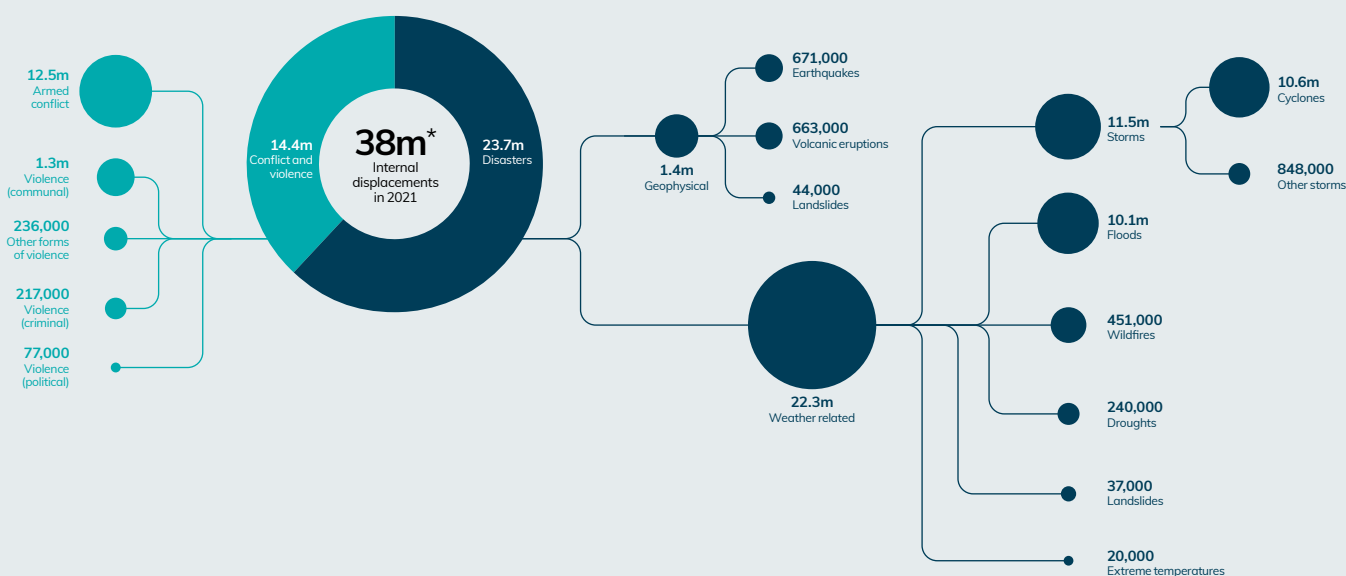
12.5m
Armed conflict

1.3m
Violence (communal)

236,000
Other forms of violence

217,000
Violence (criminal)

77,000
Violence (political)

14.4m
Conflict and violence

38m*
Internal displacements in 2021

23.7m
Disasters

1.4m
Geophysical

671,000
Earthquakes

663,000
Volcanic eruptions

44,000
Landslides

22.3m
Weather related

11.5m
Storms

10.6m
Cyclones

848,000
Other storms

10.1m
Floods

451,000
Wildfires

240,000
Droughts

37,000
Landslides

20,000
Extreme temperatures